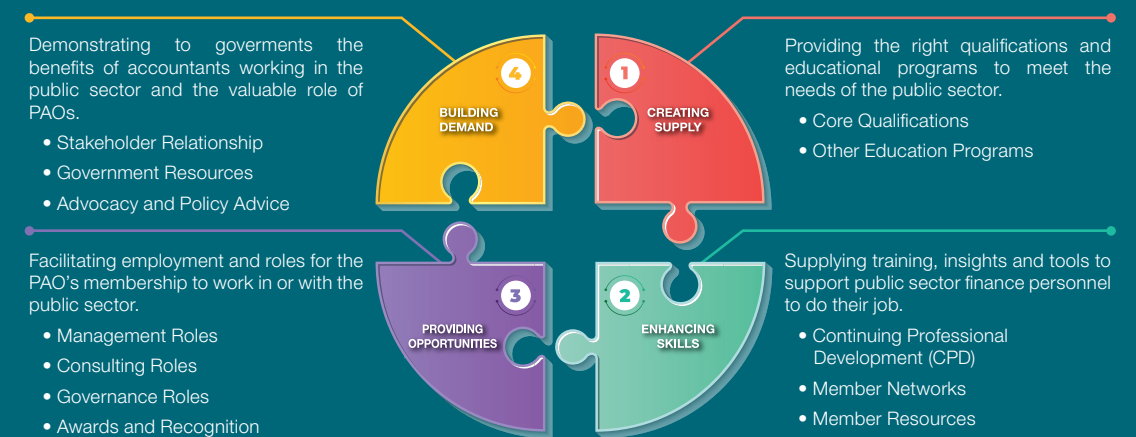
Demonstrating to goverments the benefits of accountants working in the public sector and the valuable role of PAOs.

• Stakeholder Relationship
• Government Resources
• Advocacy and Policy Advice

4
BUILDING DEMAND

1
CREATING SUPPLY

Providing the right qualifications and educational programs to meet the needs of the public sector.

• Core Qualifications
• Other Education Programs

Facilitating employment and roles for the PAO's membership to work in or with the public sector.

• Management Roles
• Consulting Roles
• Governance Roles
• Awards and Recognition

3
PROVIDING OPPORTUNITIES

2
ENHANCING SKILLS

Supplying training, insights and tools to support public sector finance personnel to do their job.

• Continuing Professional Development (CPD)
• Member Networks
• Member Resources